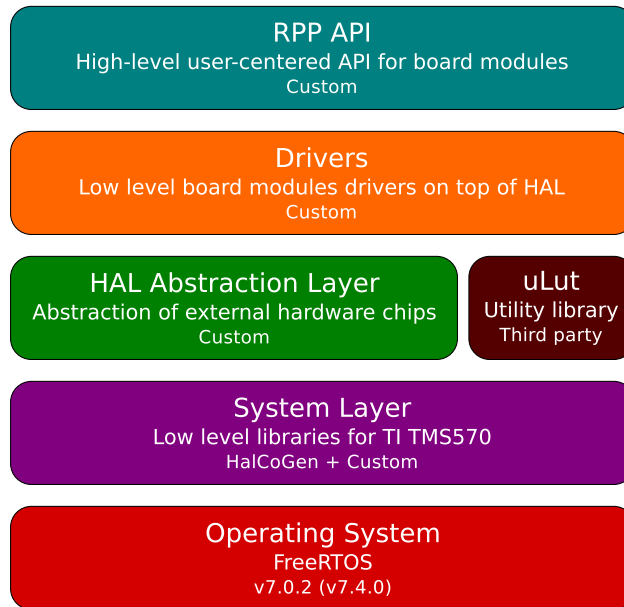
RPP API
High-level user-centered API for board modules
Custom

Drivers
Low level board modules drivers on top of HAL
Custom

HAL Abstraction Layer
Abstraction of external hardware chips
Custom

uLut
Utility library
Third party

System Layer
Low level libraries for TI TMS570
HalCoGen + Custom

Operating System
FreeRTOS
v7.0.2 (v7.4.0)